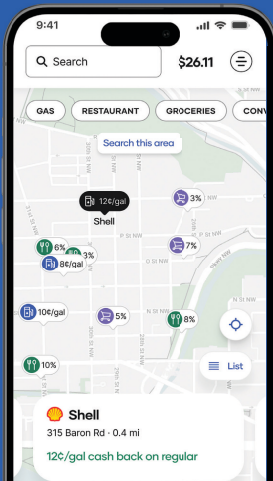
9:41

Search

$26.11

GAS
RESTAURANT
GROCERIES
CONV

Search this area

12¢/gal
Shell

3%

P St NW

6%

3%

8¢/gal

7%

O St NW

10¢/gal

5%

8%

10%

List

Shell
315 Baron Rd · 0.4 mi
12¢/gal cash back on regular